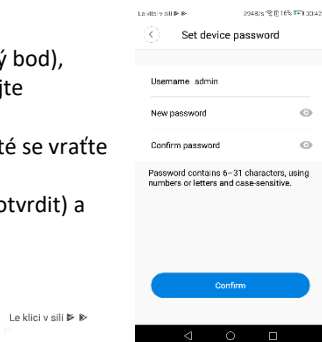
ý bod),
jte

té se vraťte

otvrdit) a

Le klici v sili

Le klici v sili  204B/s 16% 10:42

Set device password

Username admin

New password

Confirm password

Password contains 6~31 characters, using numbers or letters and case-sensitive.

Confirm